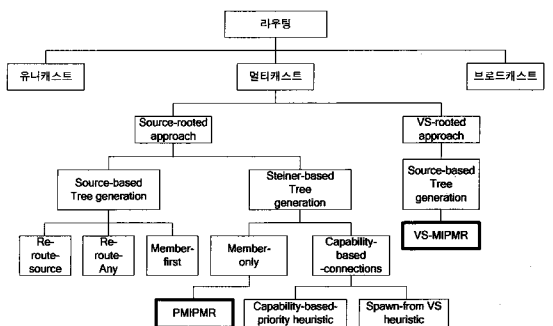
라우팅

유니캐스트

멀티캐스트

브로드캐스트

Source-rooted approach

VS-rooted approach

Source-based Tree generation

Steiner-based Tree generation

Source-based Tree generation

VS-MIPMR

Re-route-source

Re-route-Any

Member-first

Member-only

Capability-based-connections

PMIPMR

Capability-based-priority heuristic

Spawn-from VS heuristic